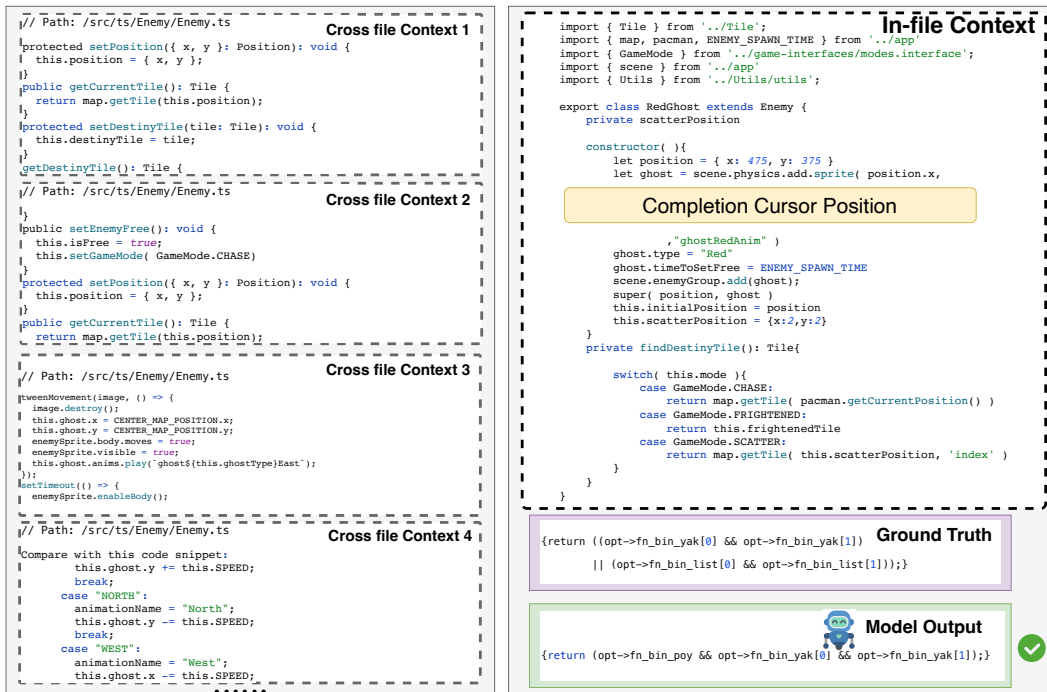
// Path: /src/ts/Enemy/Enemy.ts

Cross file Context 1

protected setPosition({ x, y }: Position): void {
  this.position = { x, y };
}
public getCurrentTile(): Tile {
  return map.getTile(this.position);
}
protected setDestinyTile(tile: Tile): void {
  this.destinyTile = tile;
}
getDestinyTile(): Tile {

// Path: /src/ts/Enemy/Enemy.ts

Cross file Context 2

}
public setEnemyFree(): void {
  this.isFree = true;
  this.setGameMode( GameMode.CHASE)
}
protected setPosition({ x, y }: Position): void {
  this.position = { x, y };
}
public getCurrentTile(): Tile {
  return map.getTile(this.position);

// Path: /src/ts/Enemy/Enemy.ts

Cross file Context 3

tweenMovement(image, () => {
  image.destroy();
  this.ghost.x = CENTER_MAP_POSITION.x;
  this.ghost.y = CENTER_MAP_POSITION.y;
  enemySprite.body.moves = true;
  enemySprite.visible = true;
  this.ghost.anims.play(`ghost${this.ghostType}East`);
});
setTimeout(() => {
  enemySprite.enableBody();

// Path: /src/ts/Enemy/Enemy.ts

Cross file Context 4

Compare with this code snippet:
        this.ghost.y += this.SPEED;
        break;
      case "NORTH":
        animationName = "North";
        this.ghost.y -= this.SPEED;
        break;
      case "WEST":
        animationName = "West";
        this.ghost.x -= this.SPEED;

In-file Context

import { Tile } from '../Tile';
import { map, pacman, ENEMY_SPAWN_TIME } from '../app'
import { GameMode } from '../game-interfaces/modes.interface';
import { scene } from '../app'
import { Utils } from '../Utils/utils';

export class RedGhost extends Enemy {
    private scatterPosition

    constructor( ){
        let position = { x: 475, y: 375 }
        let ghost = scene.physics.add.sprite( position.x,

Completion Cursor Position

            ,"ghostRedAnim" )
        ghost.type = "Red"
        ghost.timeToSetFree = ENEMY_SPAWN_TIME
        scene.enemyGroup.add(ghost);
        super( position, ghost )
        this.initialPosition = position
        this.scatterPosition = {x:2,y:2}
    }
    private findDestinyTile(): Tile{

        switch( this.mode ){
            case GameMode.CHASE:
                return map.getTile( pacman.getCurrentPosition() )
            case GameMode.FRIGHTENED:
                return this.frightenedTile
            case GameMode.SCATTER:
                return map.getTile( this.scatterPosition, 'index' )
        }
    }
}

Ground Truth

{return ((opt->fn_bin_yak[0] && opt->fn_bin_yak[1])
        || (opt->fn_bin_list[0] && opt->fn_bin_list[1]));}

Model Output

{return (opt->fn_bin_poy && opt->fn_bin_yak[0] && opt->fn_bin_yak[1]);}